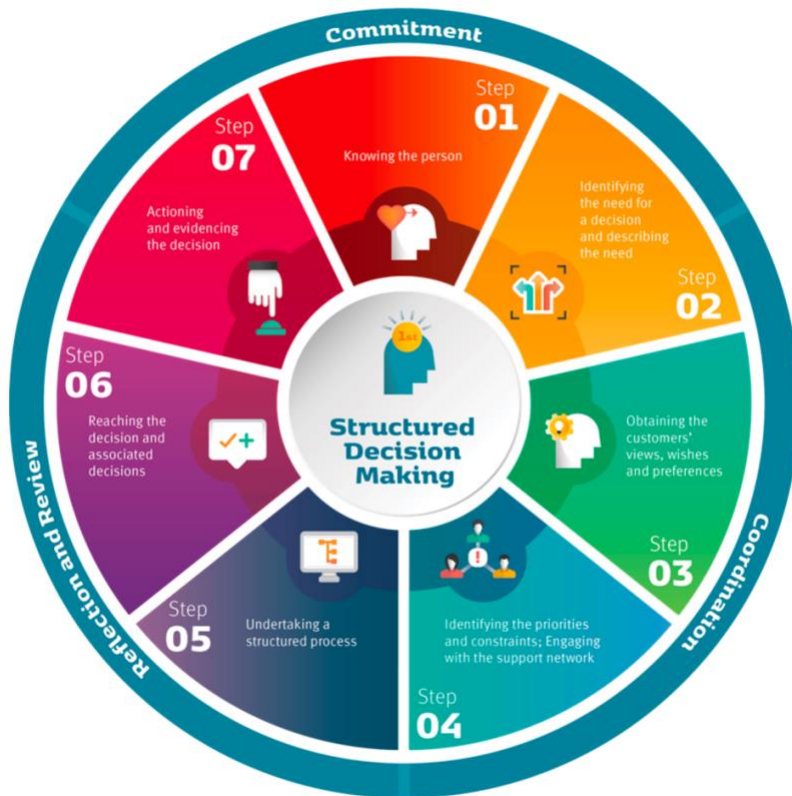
Commitment

Step
01
Knowing the person

Identifying the need for a decision and describing the need
Step
02

Obtaining the customers' views, wishes and preferences
Step
03

Identifying the priorities and constraints; Engaging with the support network
Step
04

Step
05
Undertaking a structured process

Step
06
Reaching the decision and associated decisions

Step
07
Actioning and evidencing the decision

1st

Structured Decision Making

Coordination

Reflection and Review